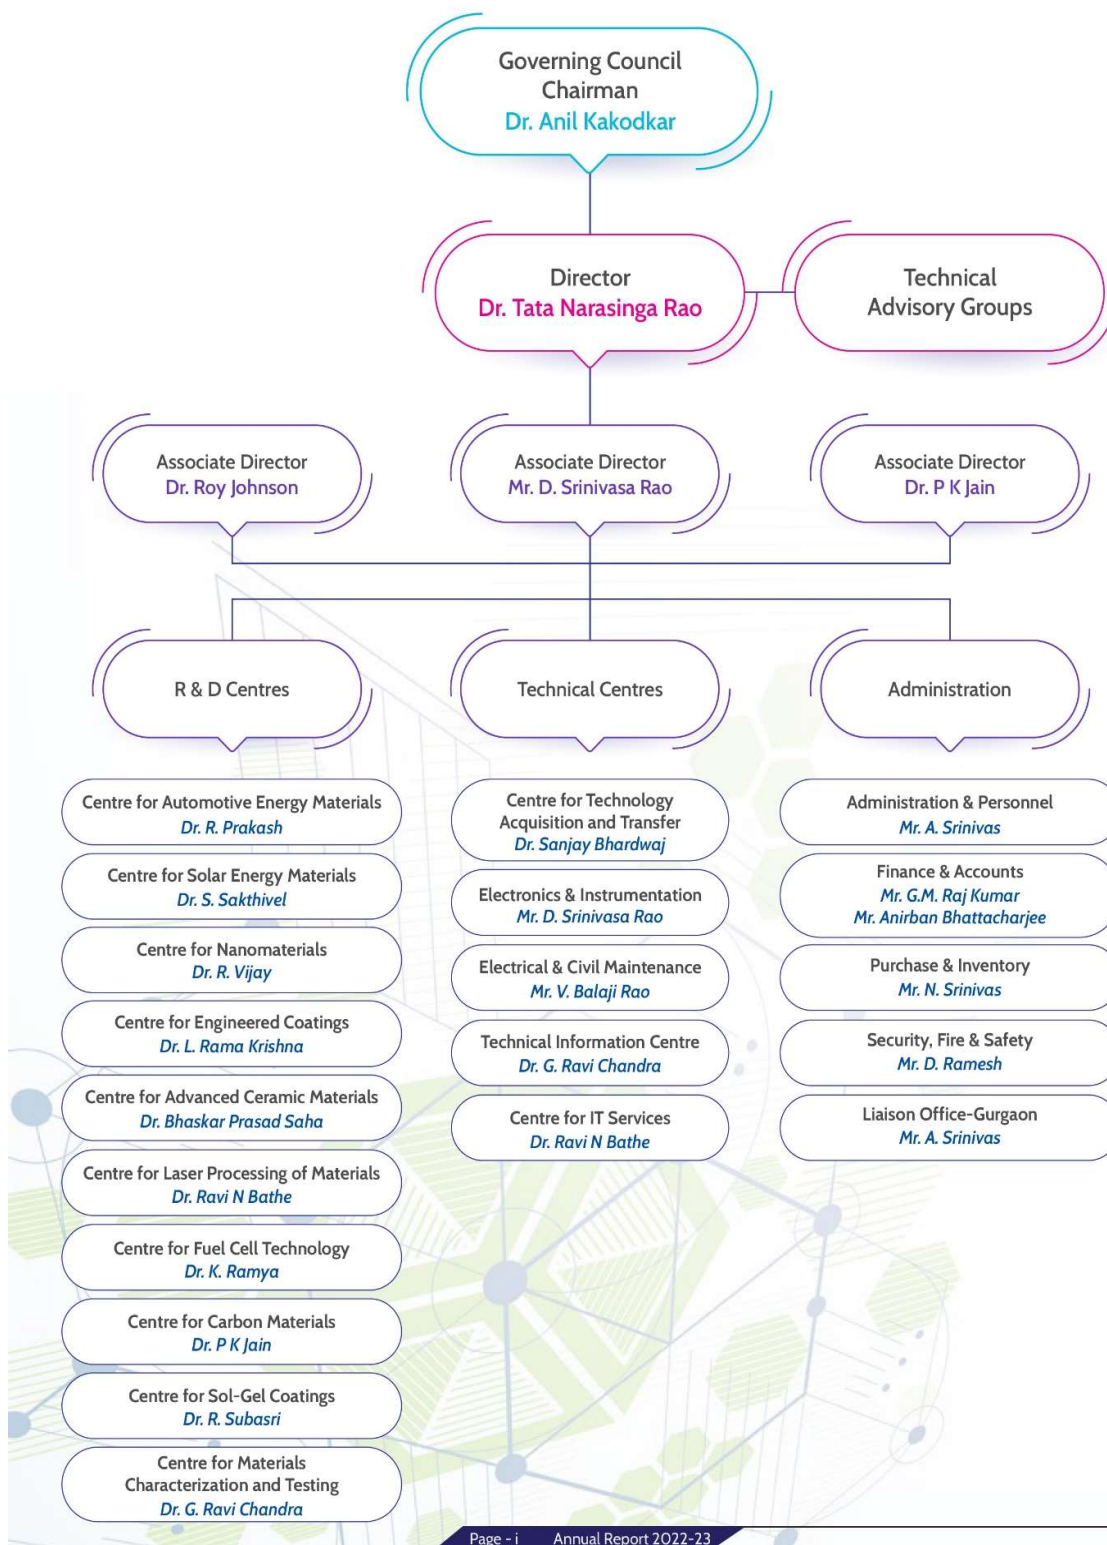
Governing Council
Chairman
Dr. Anil Kakodkar

Director
Dr. Tata Narasinga Rao

Technical Advisory Groups

Associate Director
Dr. Roy Johnson

Associate Director
Mr. D. Srinivasa Rao

Associate Director
Dr. P K Jain

R & D Centres

Technical Centres

Administration

Centre for Automotive Energy Materials
Dr. R. Prakash

Centre for Solar Energy Materials
Dr. S. Sakthivel

Centre for Nanomaterials
Dr. R. Vijay

Centre for Engineered Coatings
Dr. L. Rama Krishna

Centre for Advanced Ceramic Materials
Dr. Bhaskar Prasad Saha

Centre for Laser Processing of Materials
Dr. Ravi N Bathe

Centre for Fuel Cell Technology
Dr. K. Ramya

Centre for Carbon Materials
Dr. P K Jain

Centre for Sol-Gel Coatings
Dr. R. Subasri

Centre for Materials Characterization and Testing
Dr. G. Ravi Chandra

Centre for Technology Acquisition and Transfer
Dr. Sanjay Bhardwaj

Electronics & Instrumentation
Mr. D. Srinivasa Rao

Electrical & Civil Maintenance
Mr. V. Balaji Rao

Technical Information Centre
Dr. G. Ravi Chandra

Centre for IT Services
Dr. Ravi N Bathe

Administration & Personnel
Mr. A. Srinivas

Finance & Accounts
Mr. G.M. Raj Kumar
Mr. Anirban Bhattacharjee

Purchase & Inventory
Mr. N. Srinivas

Security, Fire & Safety
Mr. D. Ramesh

Liaison Office-Gurgaon
Mr. A. Srinivas

Page - i Annual Report 2022-23